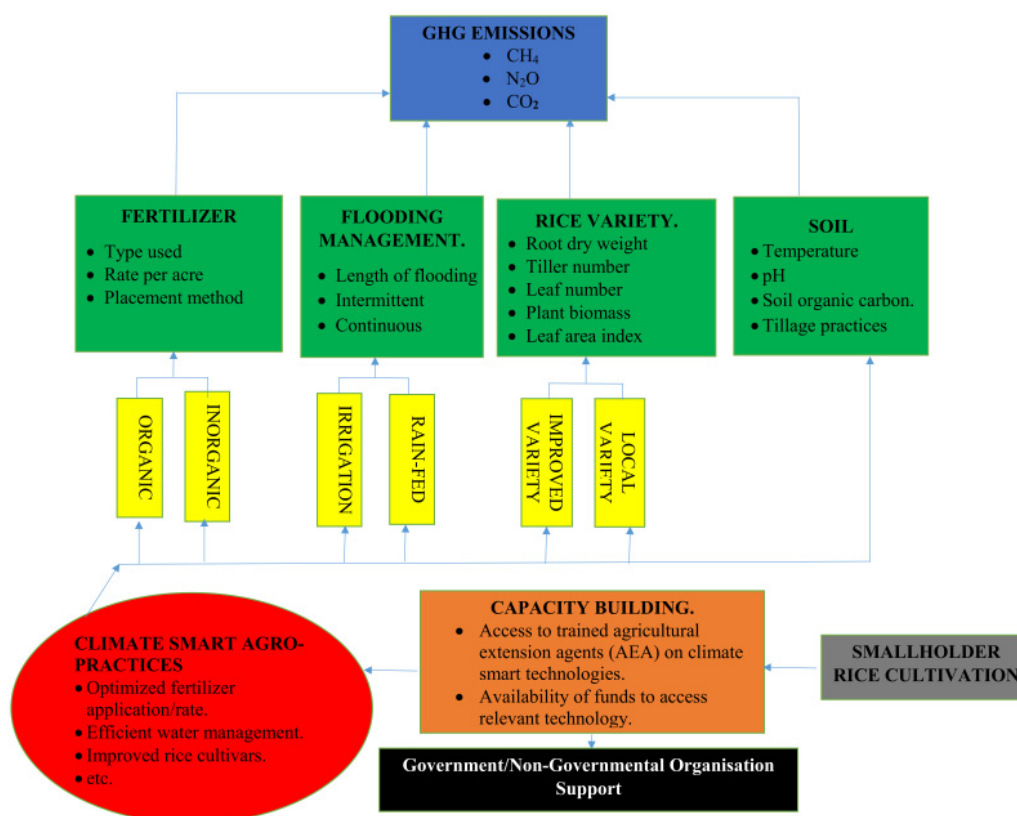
GHG EMISSIONS
- $CH_4$
- $N_2O$
- $CO_2$

FERTILIZER
- Type used
- Rate per acre
- Placement method

FLOODING MANAGEMENT.
- Length of flooding
- Intermittent
- Continuous

RICE VARIETY.
- Root dry weight
- Tiller number
- Leaf number
- Plant biomass
- Leaf area index

SOIL
- Temperature
- pH
- Soil organic carbon.
- Tillage practices

ORGANIC

INORGANIC

IRRIGATION

RAIN-FED

IMPROVED VARIETY

LOCAL VARIETY

CLIMATE SMART AGRO-PRACTICES
- Optimized fertilizer application/rate.
- Efficient water management.
- Improved rice cultivars.
- etc.

CAPACITY BUILDING.
- Access to trained agricultural extension agents (AEA) on climate smart technologies.
- Availability of funds to access relevant technology.

SMALLHOLDER RICE CULTIVATION

Government/Non-Governmental Organisation Support